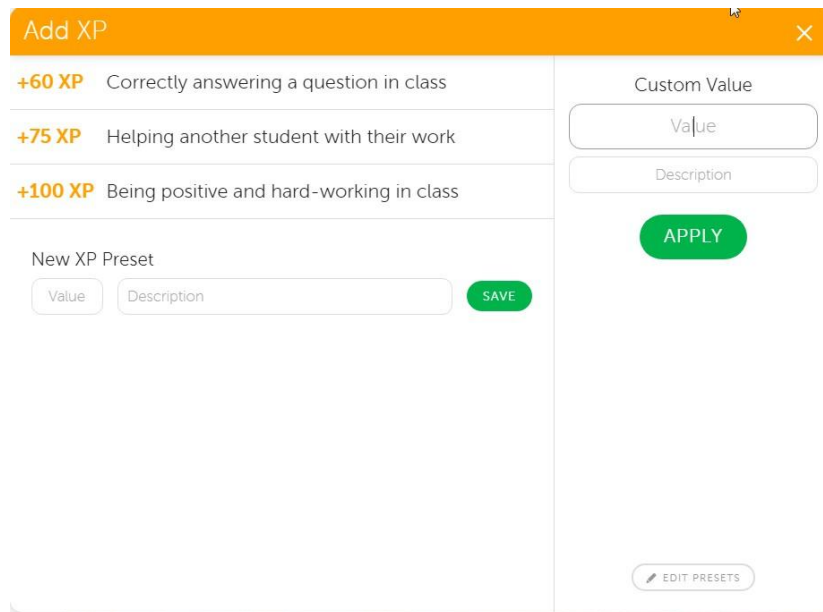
Add XP

×

+60 XP Correctly answering a question in class

+75 XP Helping another student with their work

+100 XP Being positive and hard-working in class

New XP Preset

Value

Description

SAVE

Custom Value

Value

Description

APPLY

EDIT PRESETS